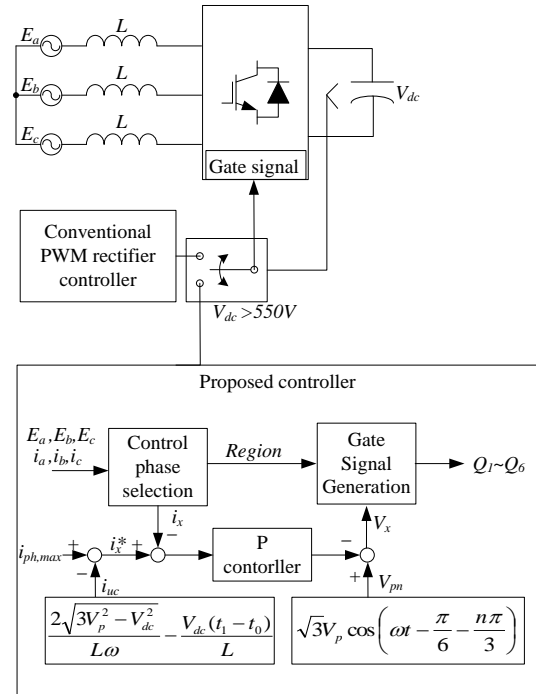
$E_a$
$L$
$E_b$
$L$
$E_c$
$L$
$V_{dc}$
Gate signal

Conventional PWM rectifier controller

$V_{dc} > 550V$

Proposed controller

$E_a, E_b, E_c$
$i_a, i_b, i_c$

Control phase selection

$Region$

Gate Signal Generation

$Q_1$~$Q_6$

$i_x$
$i_{ph,max}$ +
$i_x^*$ +
−
−
$i_{uc}$

P contorller

−
+
$V_x$
$V_{pn}$

$\frac{2\sqrt{3V_p^2 - V_{dc}^2}}{L\omega} - \frac{V_{dc}(t_1 - t_0)}{L}$

$\sqrt{3}V_p \cos\left(\omega t - \frac{\pi}{6} - \frac{n\pi}{3}\right)$